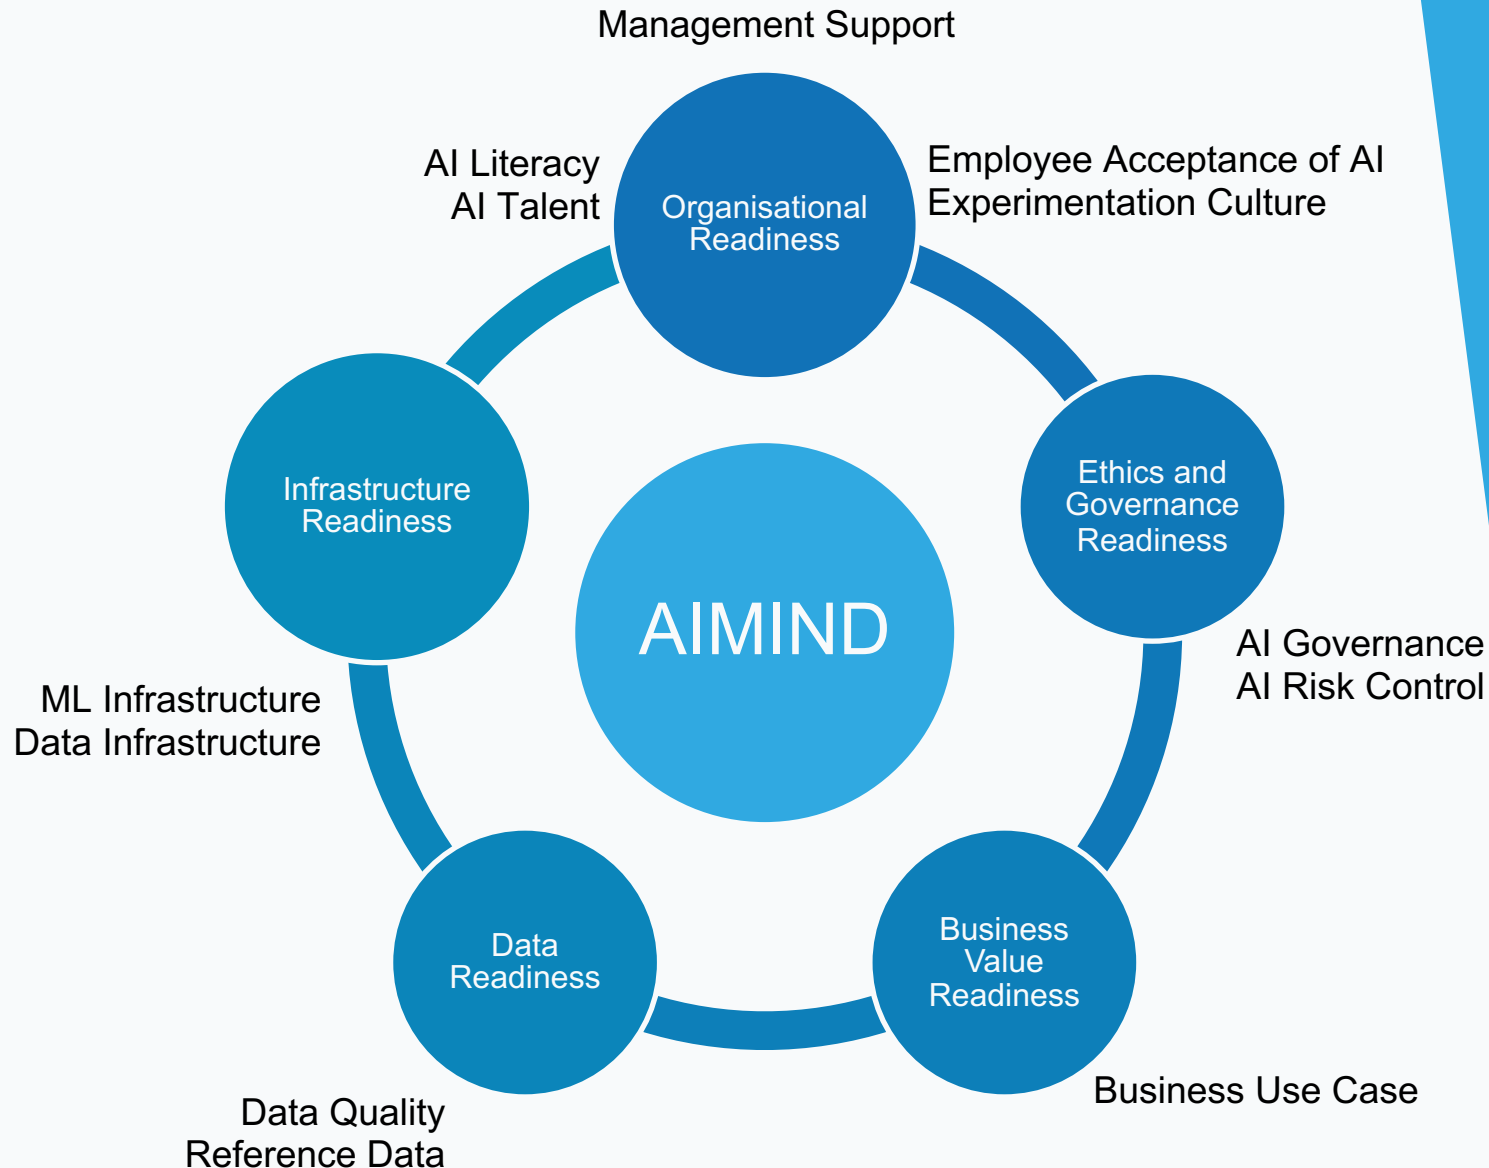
Management Support

AI Literacy
AI Talent

Organisational Readiness

Employee Acceptance of AI
Experimentation Culture

Infrastructure Readiness

AIMIND

Ethics and Governance Readiness

AI Governance
AI Risk Control

ML Infrastructure
Data Infrastructure

Data Readiness

Business Value Readiness

Business Use Case

Data Quality
Reference Data